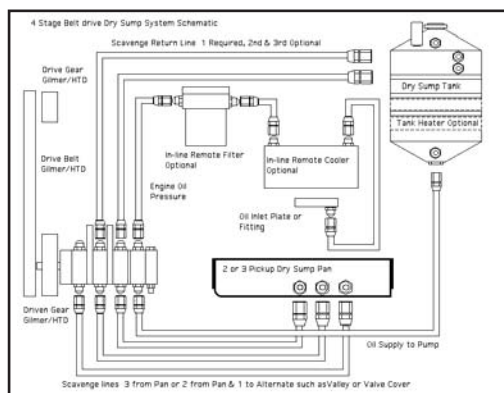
4 Stage Belt drive Dry Sump System Schematic

Scavenge Return Line 1 Required, 2nd & 3rd Optional

Drive Gear Gilmer/HTD

Drive Belt Gilmer/HTD

In-line Remote Filter Optional

In-line Remote Cooler Optional

Dry Sump Tank

Tank Heater Optional

Engine Oil Pressure

Oil Inlet Plate or Fitting

2 or 3 Pickup Dry Sump Pan

Driven Gear Gilmer/HTD

Oil Supply to Pump

Scavenge lines 3 from Pan or 2 from Pan & 1 to Alternate such asValley or Valve Cover